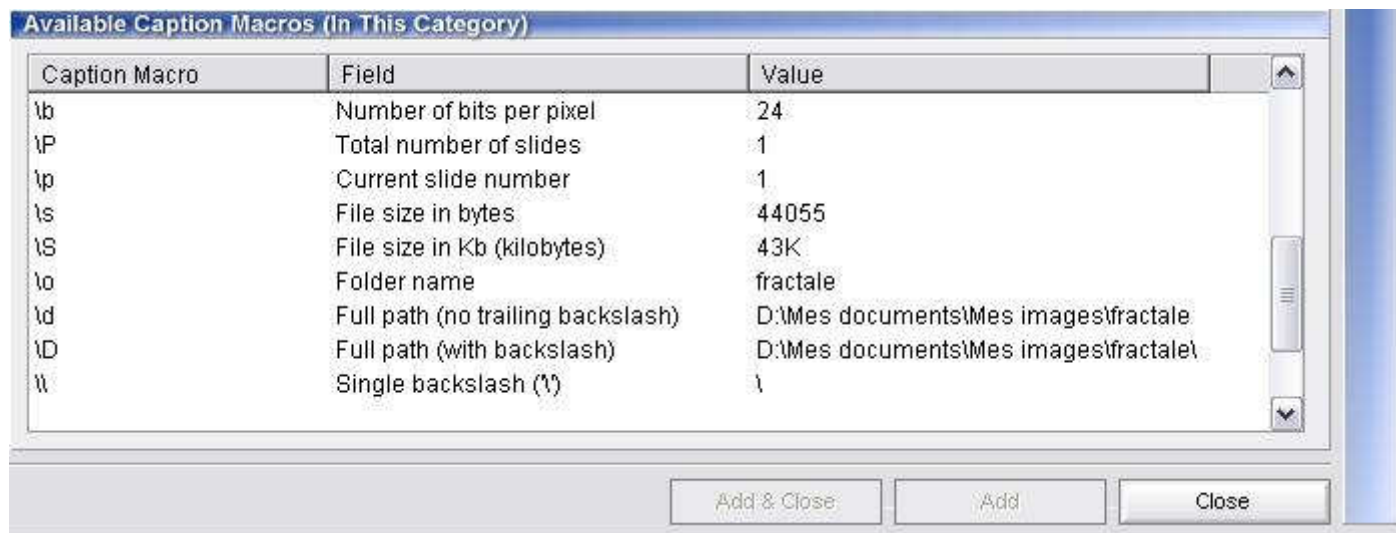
Available Caption Macros (In This Category)

| Caption Macro | Field | Value |
|---|---|---|
| \b | Number of bits per pixel | 24 |
| \P | Total number of slides | 1 |
| \p | Current slide number | 1 |
| \s | File size in bytes | 44055 |
| \S | File size in Kb (kilobytes) | 43K |
| \o | Folder name | fractale |
| \d | Full path (no trailing backslash) | D:\Mes documents\Mes images\fractale |
| \D | Full path (with backslash) | D:\Mes documents\Mes images\fractale\ |
| \\ | Single backslash ('\') | \ |

Add & Close

Add

Close